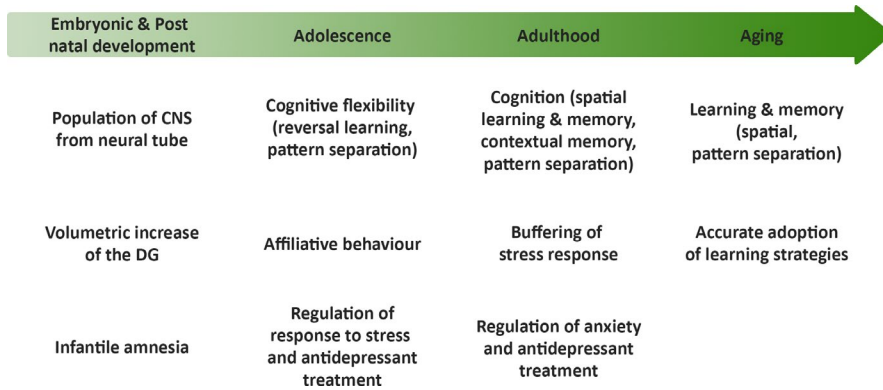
| Embryonic & Post natal development | Adolescence | Adulthood | Aging |
|---|---|---|---|
| Population of CNS from neural tube | Cognitive flexibility (reversal learning, pattern separation) | Cognition (spatial learning & memory, contextual memory, pattern separation) | Learning & memory (spatial, pattern separation) |
| Volumetric increase of the DG | Affiliative behaviour | Buffering of stress response | Accurate adoption of learning strategies |
| Infantile amnesia | Regulation of response to stress and antidepressant treatment | Regulation of anxiety and antidepressant treatment | |